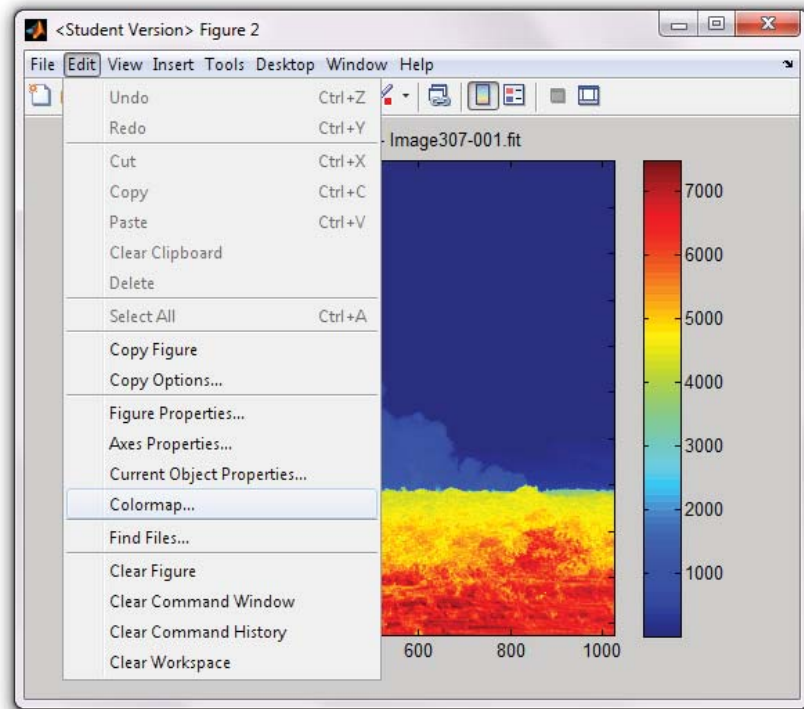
<Student Version> Figure 2

File Edit View Insert Tools Desktop Window Help

Undo Ctrl+Z
Redo Ctrl+Y
Cut Ctrl+X
Copy Ctrl+C
Paste Ctrl+V
Clear Clipboard
Delete
Select All Ctrl+A
Copy Figure
Copy Options...
Figure Properties...
Axes Properties...
Current Object Properties...
Colormap...
Find Files...
Clear Figure
Clear Command Window
Clear Command History
Clear Workspace

- Image307-001.fit

600 800 1000

7000
6000
5000
4000
3000
2000
1000